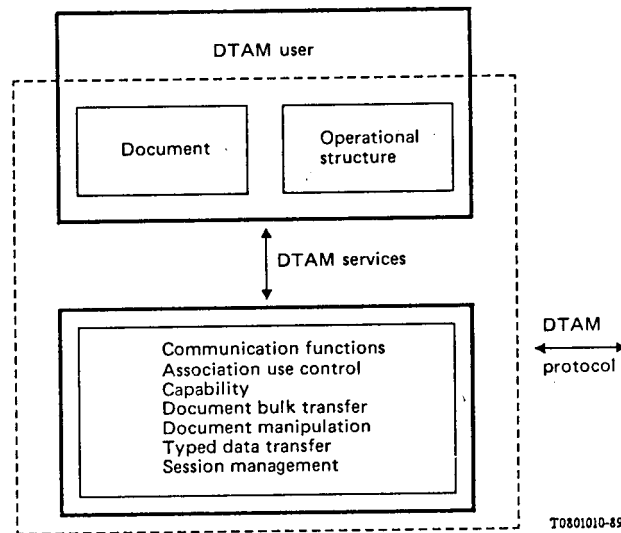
DTAM user

Document

Operational structure

DTAM services

Communication functions
Association use control
Capability
Document bulk transfer
Document manipulation
Typed data transfer
Session management

DTAM

protocol

T0801010-89